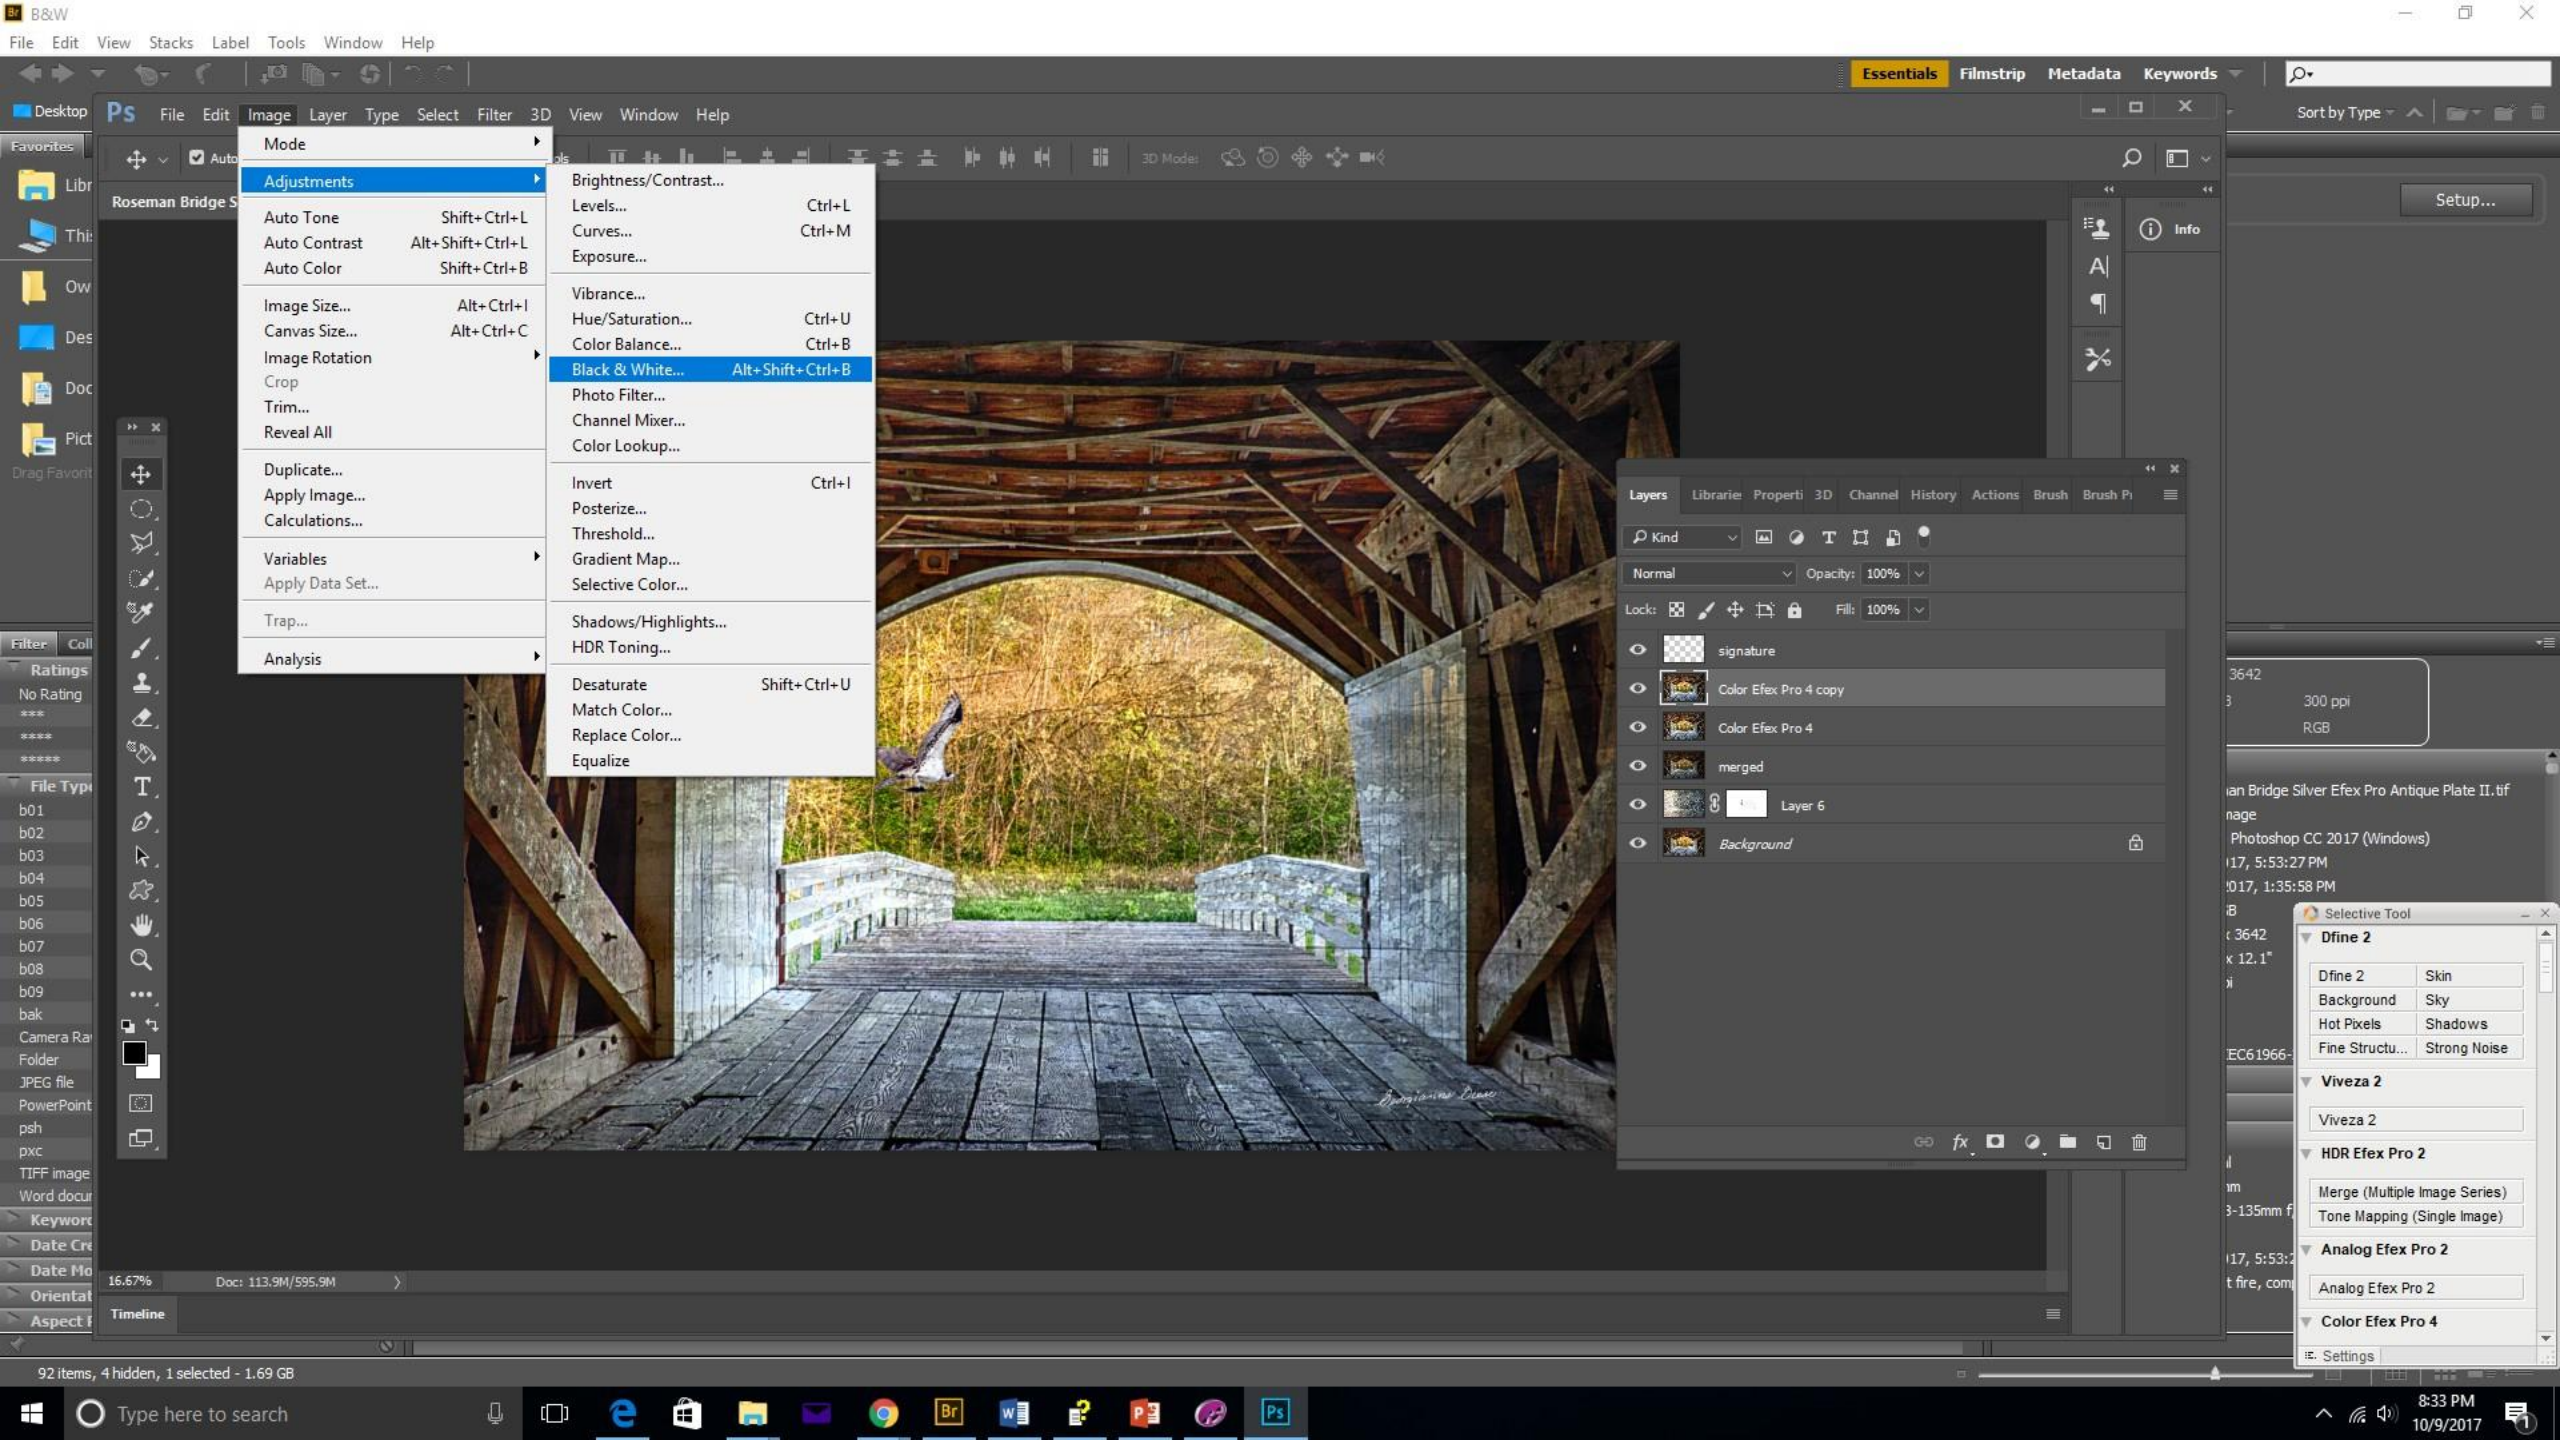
B&W
File Edit View Stacks Label Tools Window Help
Essentials Filmstrip Metadata Keywords
Desktop
Ps File Edit Image Layer Type Select Filter 3D View Window Help
Sort by Type
Favorites
Libr
Thi
Ow
Des
Doc
Pict
Drag Favorit
Auto
Roseman Bridge S
Mode
Adjustments
Auto Tone Shift+Ctrl+L
Auto Contrast Alt+Shift+Ctrl+L
Auto Color Shift+Ctrl+B
Image Size... Alt+Ctrl+I
Canvas Size... Alt+Ctrl+C
Image Rotation
Crop
Trim...
Reveal All
Duplicate...
Apply Image...
Calculations...
Variables
Apply Data Set...
Trap...
Analysis
Brightness/Contrast...
Levels... Ctrl+L
Curves... Ctrl+M
Exposure...
Vibrance...
Hue/Saturation... Ctrl+U
Color Balance... Ctrl+B
Black & White... Alt+Shift+Ctrl+B
Photo Filter...
Channel Mixer...
Color Lookup...
Invert Ctrl+I
Posterize...
Threshold...
Gradient Map...
Selective Color...
Shadows/Highlights...
HDR Toning...
Desaturate Shift+Ctrl+U
Match Color...
Replace Color...
Equalize
3D Mode:
Info
Setup...
Layers Librarie Properti 3D Channel History Actions Brush Brush Pr
Kind
Normal Opacity: 100%
Lock: Fill: 100%
signature
Color Efex Pro 4 copy
Color Efex Pro 4
merged
Layer 6
Background
Filter Coll
Ratings
No Rating
File Typ
b01
b02
b03
b04
b05
b06
b07
b08
b09
bak
Camera Ra
Folder
JPEG file
PowerPoint
psh
pxc
TIFF image
Word docu
Keywor
Date Cre
Date Mo
Orientat
Aspect
3642
300 ppi
RGB
an Bridge Silver Efex Pro Antique Plate II.tif
nage
Photoshop CC 2017 (Windows)
17, 5:53:27 PM
017, 1:35:58 PM
3642
x 12.1"
EC61966-
3-135mm f
17, 5:53:
t fire, com
Selective Tool
Dfine 2
Dfine 2 Skin
Background Sky
Hot Pixels Shadows
Fine Structu... Strong Noise
Viveza 2
Viveza 2
HDR Efex Pro 2
Merge (Multiple Image Series)
Tone Mapping (Single Image)
Analog Efex Pro 2
Analog Efex Pro 2
Color Efex Pro 4
Settings
16.67% Doc: 113.9M/595.9M
Timeline
92 items, 4 hidden, 1 selected - 1.69 GB
Type here to search
8:33 PM
10/9/2017